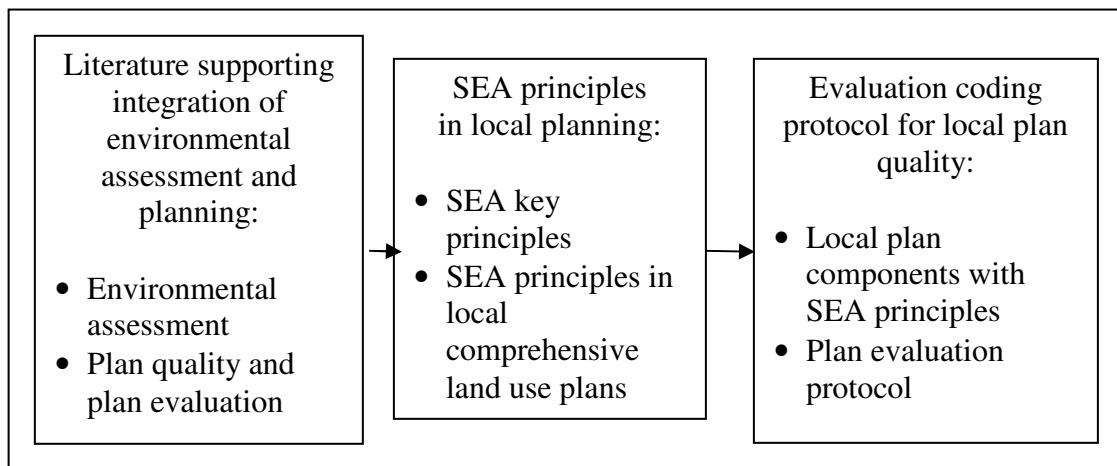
Literature supporting integration of environmental assessment and planning:

- Environmental assessment
- Plan quality and plan evaluation

SEA principles in local planning:

- SEA key principles
- SEA principles in local comprehensive land use plans

Evaluation coding protocol for local plan quality:

- Local plan components with SEA principles
- Plan evaluation protocol